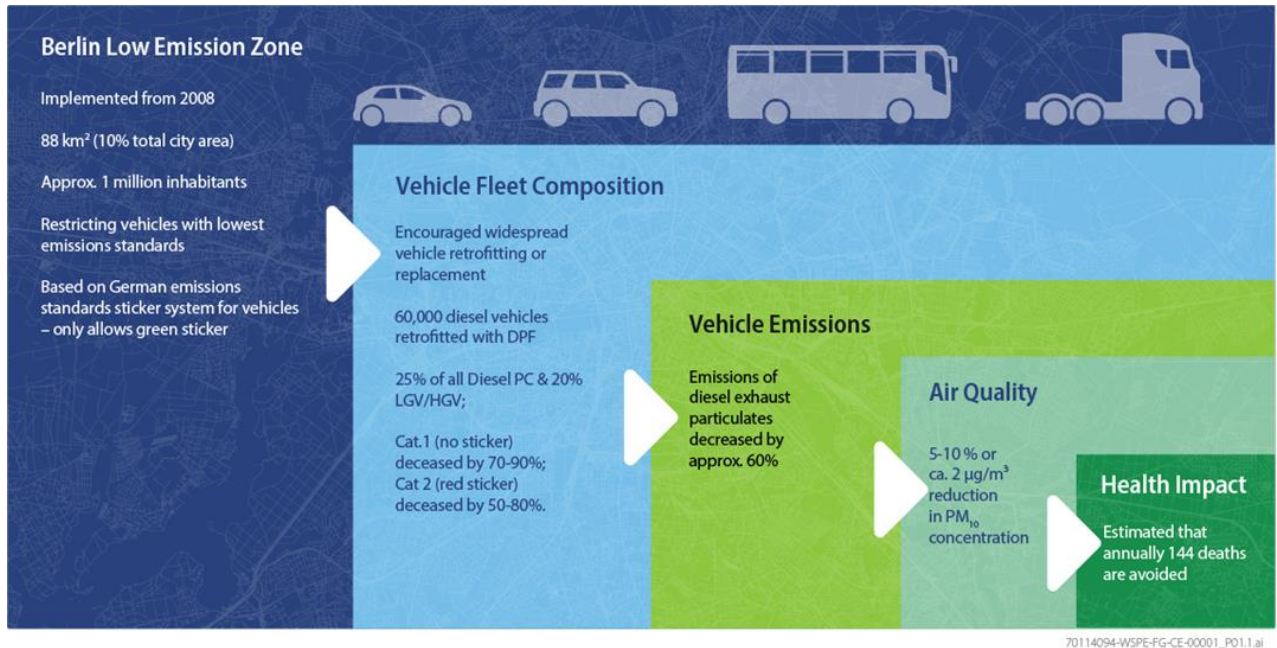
Berlin Low Emission Zone

Implemented from 2008

88 km² (10% total city area)

Approx. 1 million inhabitants

Restricting vehicles with lowest emissions standards

Based on German emissions standards sticker system for vehicles – only allows green sticker

Vehicle Fleet Composition

Encouraged widespread vehicle retrofitting or replacement

60,000 diesel vehicles retrofitted with DPF

25% of all Diesel PC & 20% LGV/HGV;

Cat.1 (no sticker) deceased by 70-90%; Cat 2 (red sticker) deceased by 50-80%.

Vehicle Emissions

Emissions of diesel exhaust particulates decreased by approx. 60%

Air Quality

5-10 % or ca. 2 µg/m³ reduction in $PM_{10}$ concentration

Health Impact

Estimated that annually 144 deaths are avoided

70114094-WSPE-FG-CE-00001_P01.1.ai